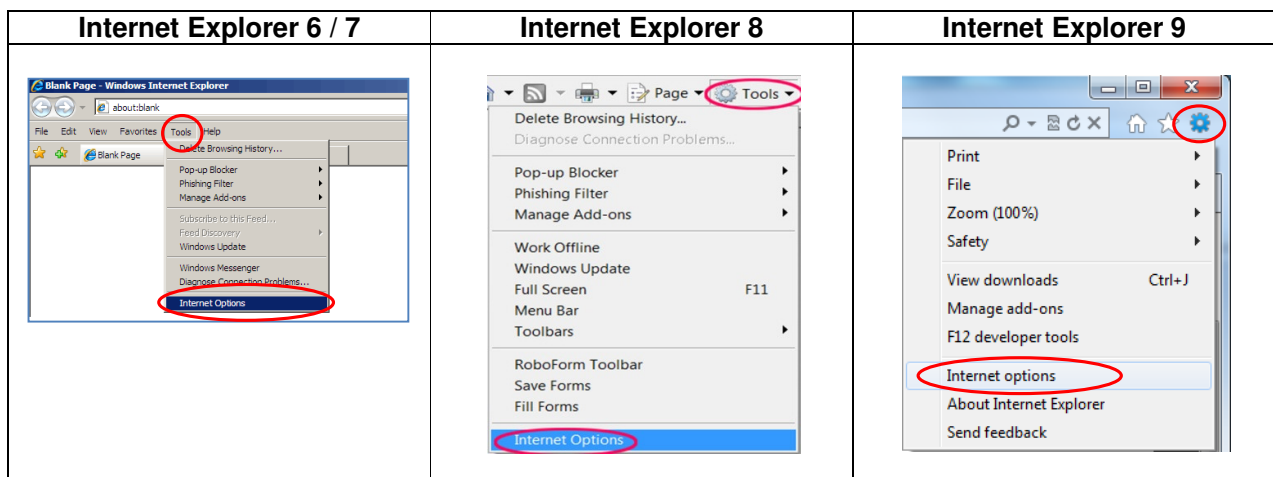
| Internet Explorer 6 / 7 | Internet Explorer 8 | Internet Explorer 9 |
|---|---|---|
| Blank Page - Windows Internet Explorer<br>about:blank<br>File Edit View Favorites Tools Help<br>Blank Page<br>Delete Browsing History...<br>Pop-up Blocker<br>Phishing Filter<br>Manage Add-ons<br>Subscribe to this Feed...<br>Feed Discovery<br>Windows Update<br>Windows Messenger<br>Diagnose Connection Problems...<br>Internet Options | Page Tools<br>Delete Browsing History...<br>Diagnose Connection Problems...<br>Pop-up Blocker<br>Phishing Filter<br>Manage Add-ons<br>Work Offline<br>Windows Update<br>Full Screen F11<br>Menu Bar<br>Toolbars<br>RoboForm Toolbar<br>Save Forms<br>Fill Forms<br>Internet Options | Print<br>File<br>Zoom (100%)<br>Safety<br>View downloads Ctrl+J<br>Manage add-ons<br>F12 developer tools<br>Internet options<br>About Internet Explorer<br>Send feedback |